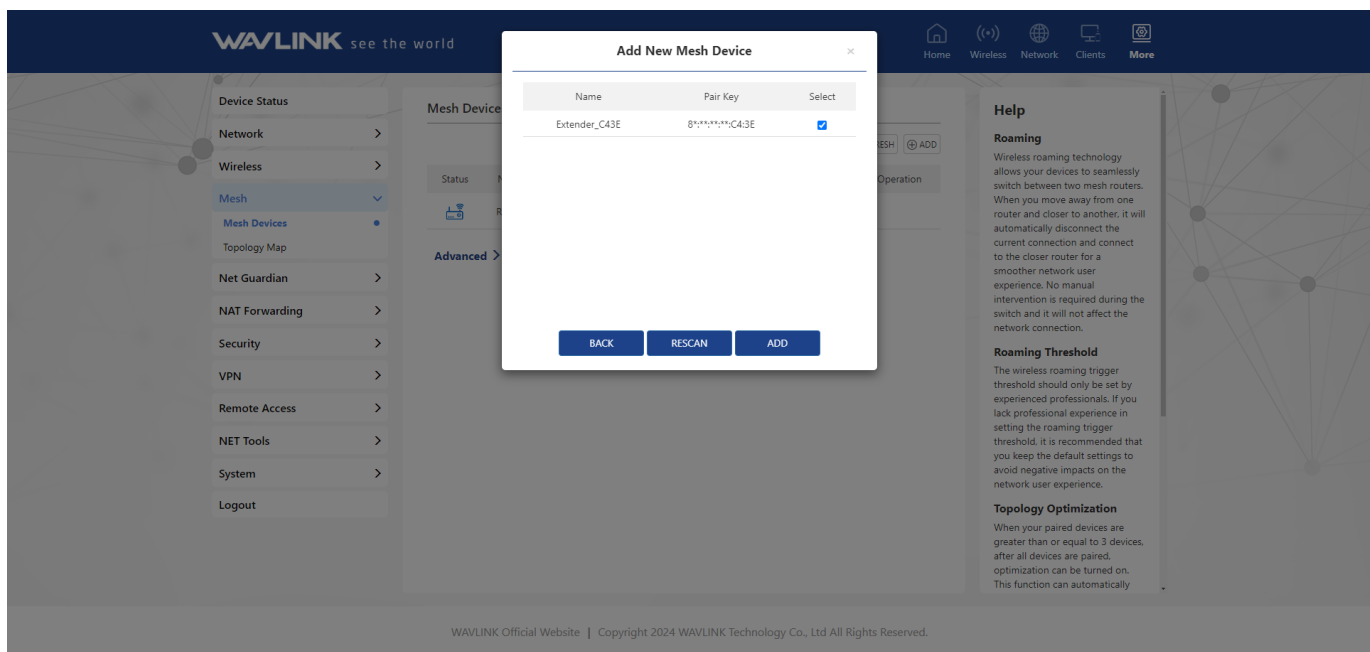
WAVLINK see the world

Home Wireless Network Clients More

Device Status
Network
Wireless
Mesh
Mesh Devices
Topology Map
Net Guardian
NAT Forwarding
Security
VPN
Remote Access
NET Tools
System
Logout

Mesh Device

ESH ⊕ ADD

Status N

Operation

R

Advanced >

Add New Mesh Device ×

| Name | Pair Key | Select |
|---|---|---|
| Extender_C43E | 8\*:\*\*:\*\*:\*\*:C4:3E | ☑ |

BACK RESCAN ADD

Help

Roaming
Wireless roaming technology allows your devices to seamlessly switch between two mesh routers. When you move away from one router and closer to another, it will automatically disconnect the current connection and connect to the closer router for a smoother network user experience. No manual intervention is required during the switch and it will not affect the network connection.

Roaming Threshold
The wireless roaming trigger threshold should only be set by experienced professionals. If you lack professional experience in setting the roaming trigger threshold, it is recommended that you keep the default settings to avoid negative impacts on the network user experience.

Topology Optimization
When your paired devices are greater than or equal to 3 devices, after all devices are paired, optimization can be turned on. This function can automatically

WAVLINK Official Website | Copyright 2024 WAVLINK Technology Co., Ltd All Rights Reserved.